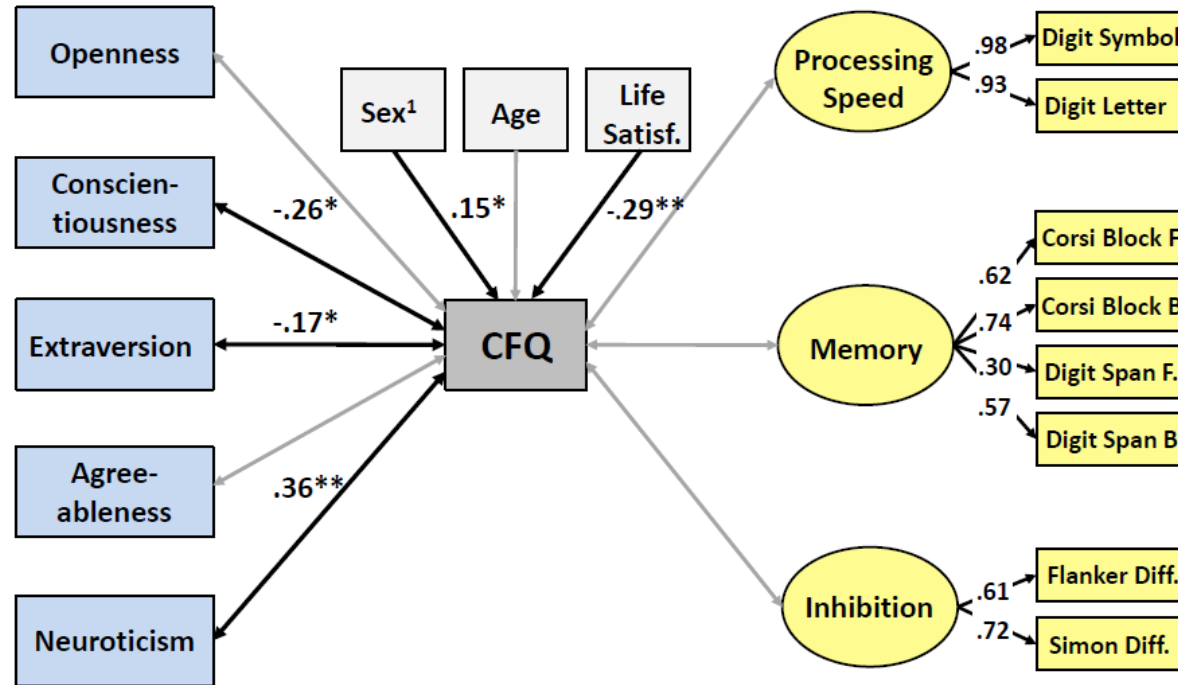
Openness

Conscientiousness

Extraversion

Agreeableness

Neuroticism

Sex$^1$

Age

Life Satisf.

-.26*

.15*

-.29**

-.17*

.36**

CFQ

Processing Speed

.98

.93

Digit Symbol

Digit Letter

Memory

.62

.74

.30

.57

Corsi Block F

Corsi Block B

Digit Span F.

Digit Span B

Inhibition

.61

.72

Flanker Diff.

Simon Diff.